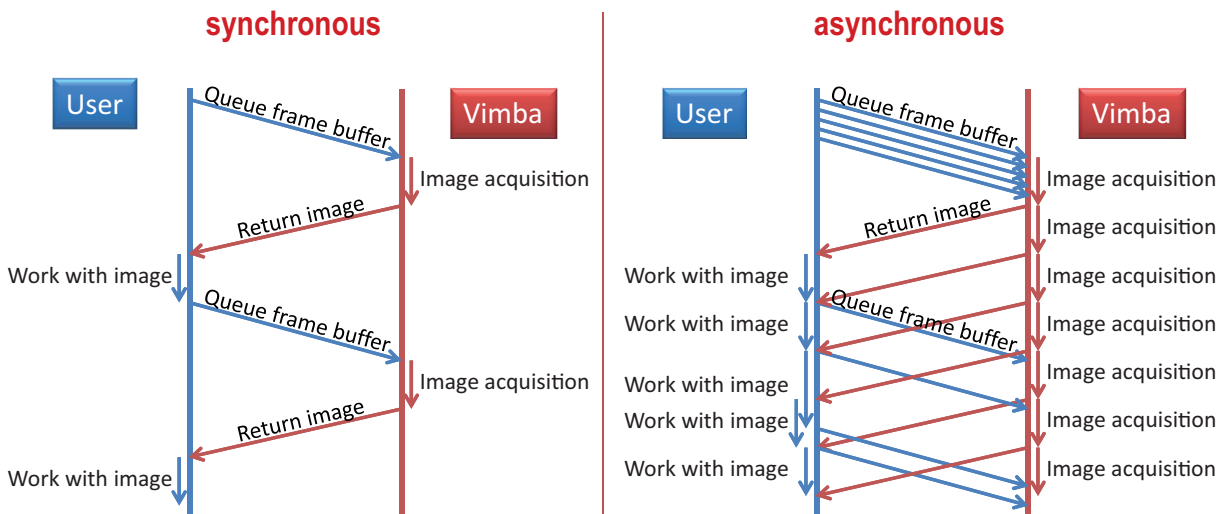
synchronous

User

Vimba

Queue frame buffer

Image acquisition

Return image

Work with image

Queue frame buffer

Image acquisition

Return image

Work with image

asynchronous

User

Vimba

Queue frame buffer

Image acquisition

Return image

Image acquisition

Work with image

Image acquisition

Queue frame buffer

Work with image

Image acquisition

Work with image

Image acquisition

Work with image

Image acquisition

Work with image

Image acquisition